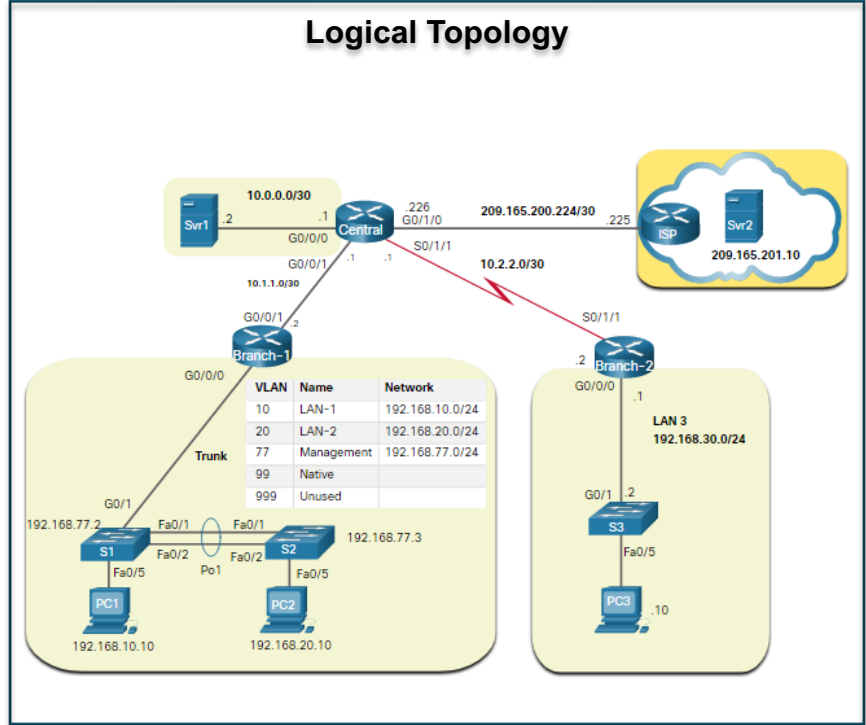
Logical Topology

10.0.0.0/30

Svr1 .2 .1 G0/0/0 Central .226 G0/1/0

209.165.200.224/30 .225 ISP Svr2 209.165.201.10

G0/0/1 .1 .1 S0/1/1

10.2.2.0/30

10.1.1.0/30

G0/0/1 .2 Branch-1

S0/1/1 .2 Branch-2

G0/0/0

| VLAN | Name | Network |
|---|---|---|
| 10 | LAN-1 | 192.168.10.0/24 |
| 20 | LAN-2 | 192.168.20.0/24 |
| 77 | Management | 192.168.77.0/24 |
| 99 | Native | |
| 999 | Unused | |

Trunk

G0/0/0 .1

LAN 3
192.168.30.0/24

G0/1 .2 S3 Fa0/5 PC3 .10

G0/1
192.168.77.2 Fa0/1 Fa0/1 S1 Fa0/2 Fa0/2 S2 192.168.77.3
Po1
Fa0/5 Fa0/5
PC1 PC2
192.168.10.10 192.168.20.10